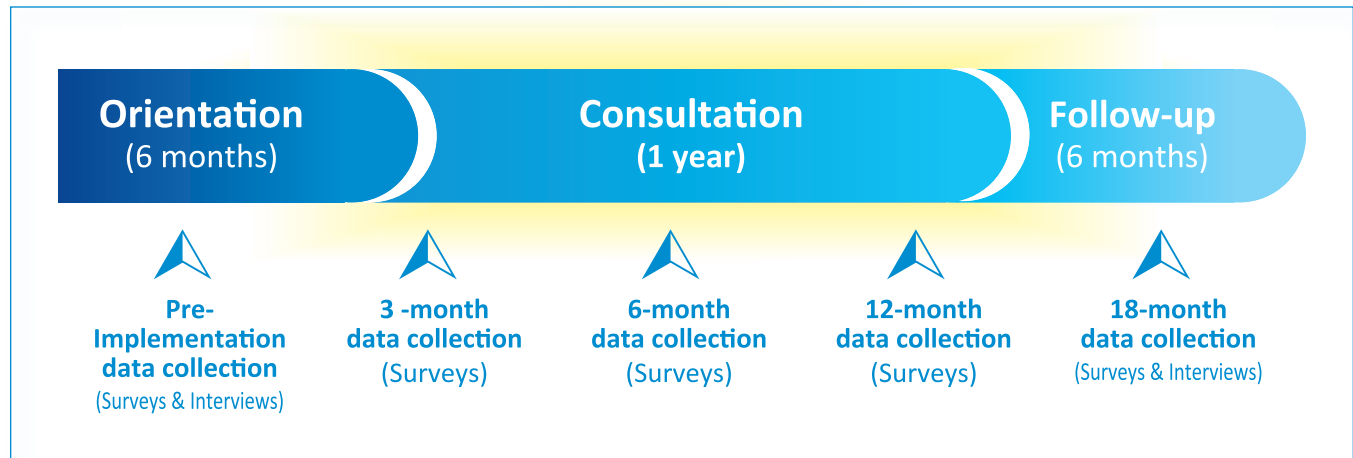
Orientation
(6 months)

Consultation
(1 year)

Follow-up
(6 months)

Pre-Implementation data collection
(Surveys & Interviews)

3 -month data collection
(Surveys)

6-month data collection
(Surveys)

12-month data collection
(Surveys)

18-month data collection
(Surveys & Interviews)